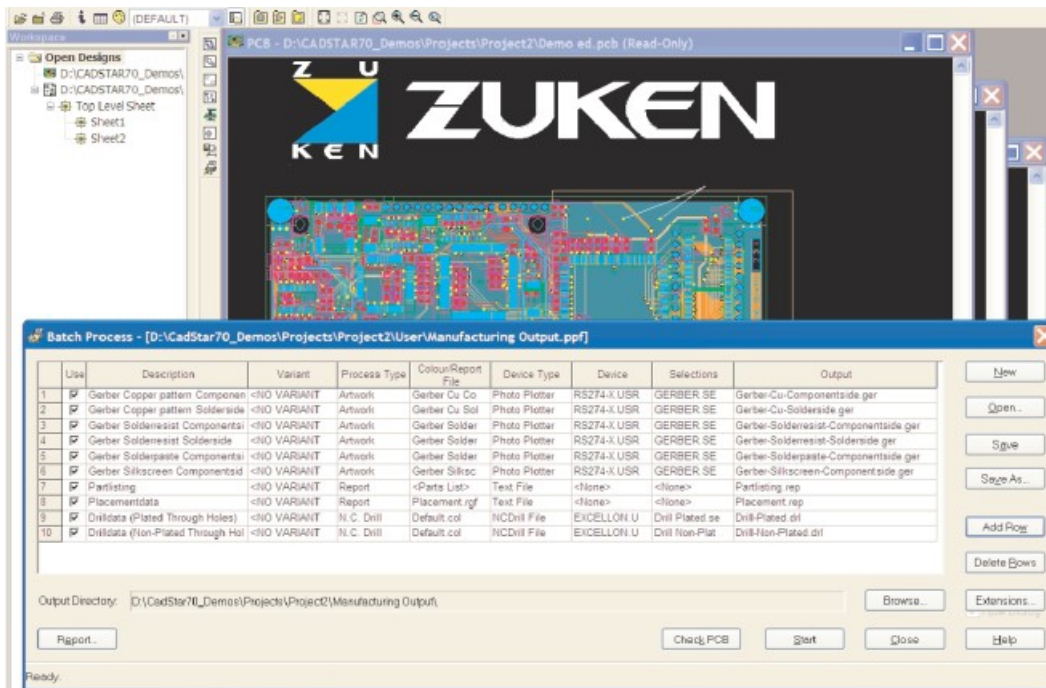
(DEFAULT)

Workspace

Open Designs
D:\CADSTAR70_Demos\
D:\CADSTAR70_Demos\
Top Level Sheet
Sheet1
Sheet2

PCB - D:\CADSTAR70_Demos\Projects\Project2\Demo ed.pcb (Read-Only)

Z U
K E N
ZUKEN

Batch Process - [D:\CadStar70_Demos\Projects\Project2\User\Manufacturing Output.ppf]

| | Use | Description | Variant | Process Type | Colour/Report File | Device Type | Device | Selections | Output |
|---|---|---|---|---|---|---|---|---|---|
| 1 | ☑ | Gerber Copper pattern Componen | <NO VARIANT | Artwork | Gerber Cu Co | Photo Plotter | RS274-X.USR | GERBER.SE | Gerber-Cu-Componentside.ger |
| 2 | ☑ | Gerber Copper pattern Solderside | <NO VARIANT | Artwork | Gerber Cu Sol | Photo Plotter | RS274-X.USR | GERBER.SE | Gerber-Cu-Solderside.ger |
| 3 | ☑ | Gerber Solderresist Componentsi | <NO VARIANT | Artwork | Gerber Solder | Photo Plotter | RS274-X.USR | GERBER.SE | Gerber-Solderresist-Componentside.ger |
| 4 | ☑ | Gerber Solderresist Solderside | <NO VARIANT | Artwork | Gerber Solder | Photo Plotter | RS274-X.USR | GERBER.SE | Gerber-Solderresist-Solderside.ger |
| 5 | ☑ | Gerber Solderpaste Componentsi | <NO VARIANT | Artwork | Gerber Solder | Photo Plotter | RS274-X.USR | GERBER.SE | Gerber-Solderpaste-Componentside.ger |
| 6 | ☑ | Gerber Silkscreen Componentsid | <NO VARIANT | Artwork | Gerber Silksc | Photo Plotter | RS274-X.USR | GERBER.SE | Gerber-Silkscreen-Componentside.ger |
| 7 | ☑ | Partlisting | <NO VARIANT | Report | <Parts List> | Text File | <None> | <None> | Partlisting.rep |
| 8 | ☑ | Placementdata | <NO VARIANT | Report | Placement.rgf | Text File | <None> | <None> | Placement.rep |
| 9 | ☑ | Drilldata (Plated Through Holes) | <NO VARIANT | N.C. Drill | Default.col | NCDrill File | EXCELLON.U | Drill Plated se | Drill-Plated.drl |
| 10 | ☑ | Drilldata (Non-Plated Through Hol | <NO VARIANT | N.C. Drill | Default.col | NCDrill File | EXCELLON.U | Drill Non-Plat | Drill-Non-Plated.drl |

New
Open...
Save
Save As...
Add Row
Delete Rows

Output Directory: D:\CadStar70_Demos\Projects\Project2\Manufacturing Output\
Browse...
Extensions...

Report...
Check PCB
Start
Close
Help

Ready.